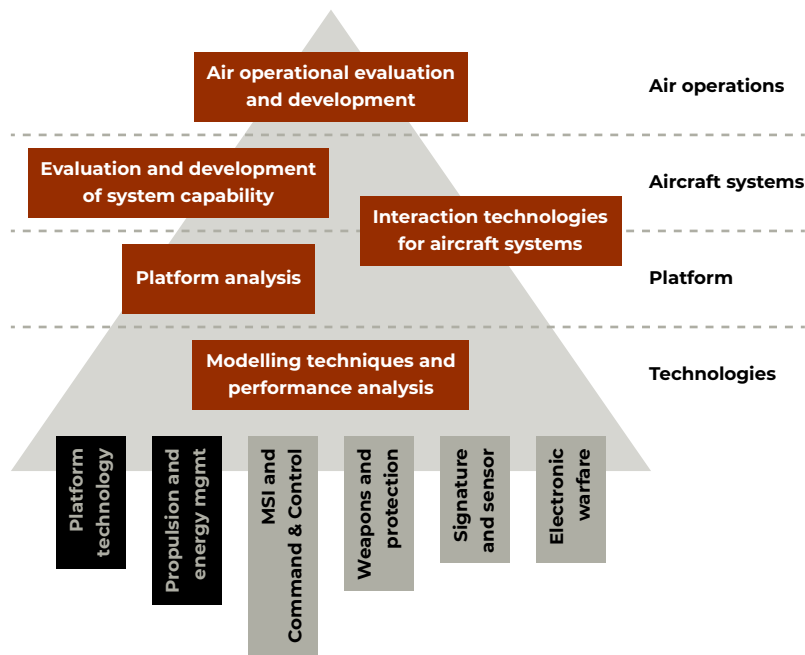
Air operational evaluation and development

Air operations

Evaluation and development of system capability

Aircraft systems

Interaction technologies for aircraft systems

Platform analysis

Platform

Modelling techniques and performance analysis

Technologies

Platform technology

Propulsion and energy mgmt

MSI and Command & Control

Weapons and protection

Signature and sensor

Electronic warfare